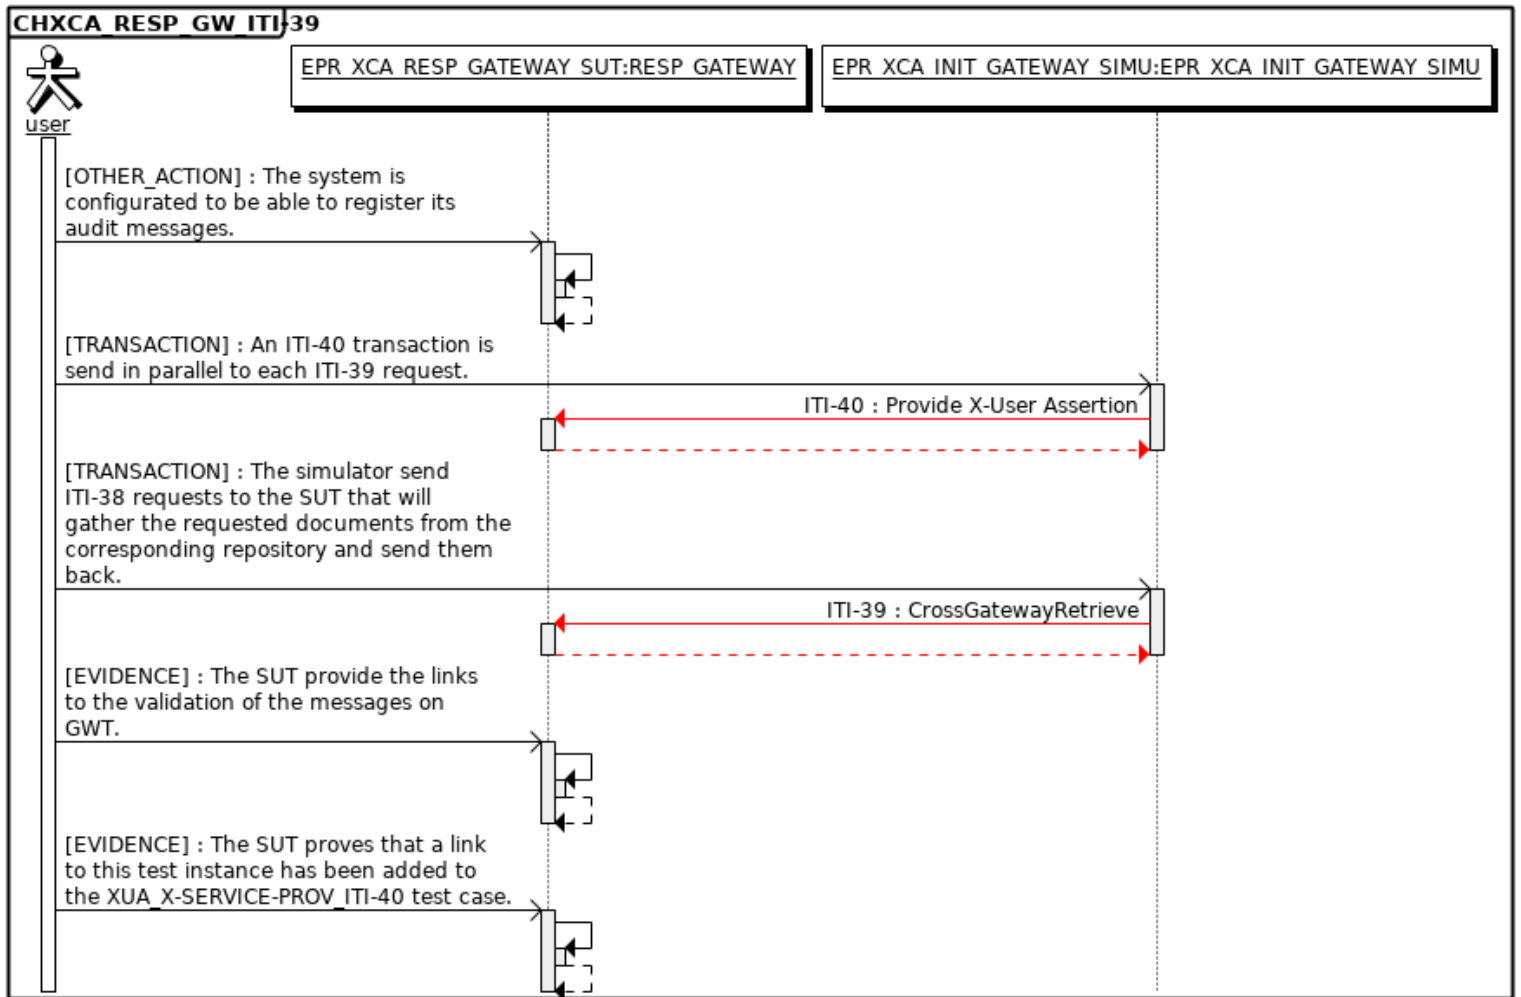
CHXCA_RESP_GW_ITI-39

user

EPR XCA RESP GATEWAY SUT:RESP GATEWAY

EPR XCA INIT GATEWAY SIMU:EPR XCA INIT GATEWAY SIMU

[OTHER_ACTION] : The system is configurated to be able to register its audit messages.

[TRANSACTION] : An ITI-40 transaction is send in parallel to each ITI-39 request.

ITI-40 : Provide X-User Assertion

[TRANSACTION] : The simulator send ITI-38 requests to the SUT that will gather the requested documents from the corresponding repository and send them back.

ITI-39 : CrossGatewayRetrieve

[EVIDENCE] : The SUT provide the links to the validation of the messages on GWT.

[EVIDENCE] : The SUT proves that a link to this test instance has been added to the XUA_X-SERVICE-PROV_ITI-40 test case.